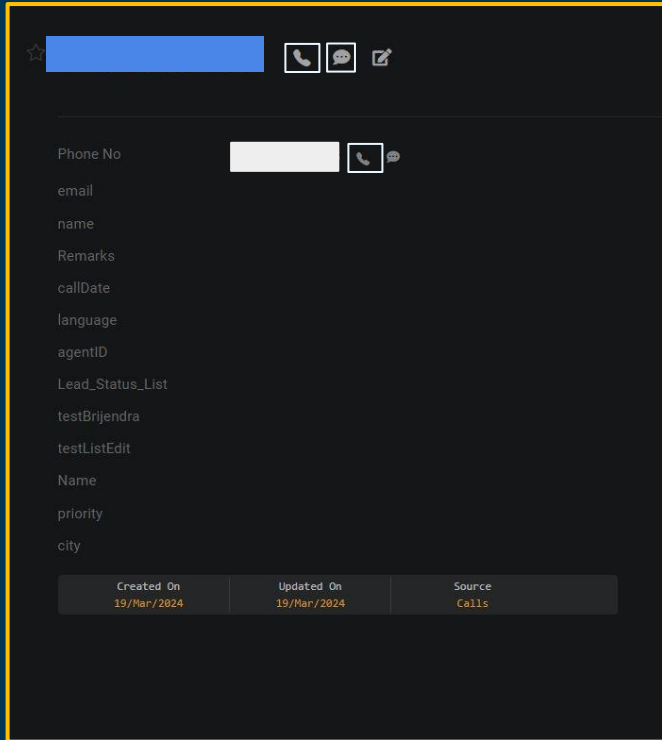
Phone No
email
name
Remarks
callDate
language
agentID
Lead_Status_List
testBrijendra
testListEdit
Name
priority
city

| Created On | Updated On | Source |
|---|---|---|
| 19/Mar/2024 | 19/Mar/2024 | Calls |